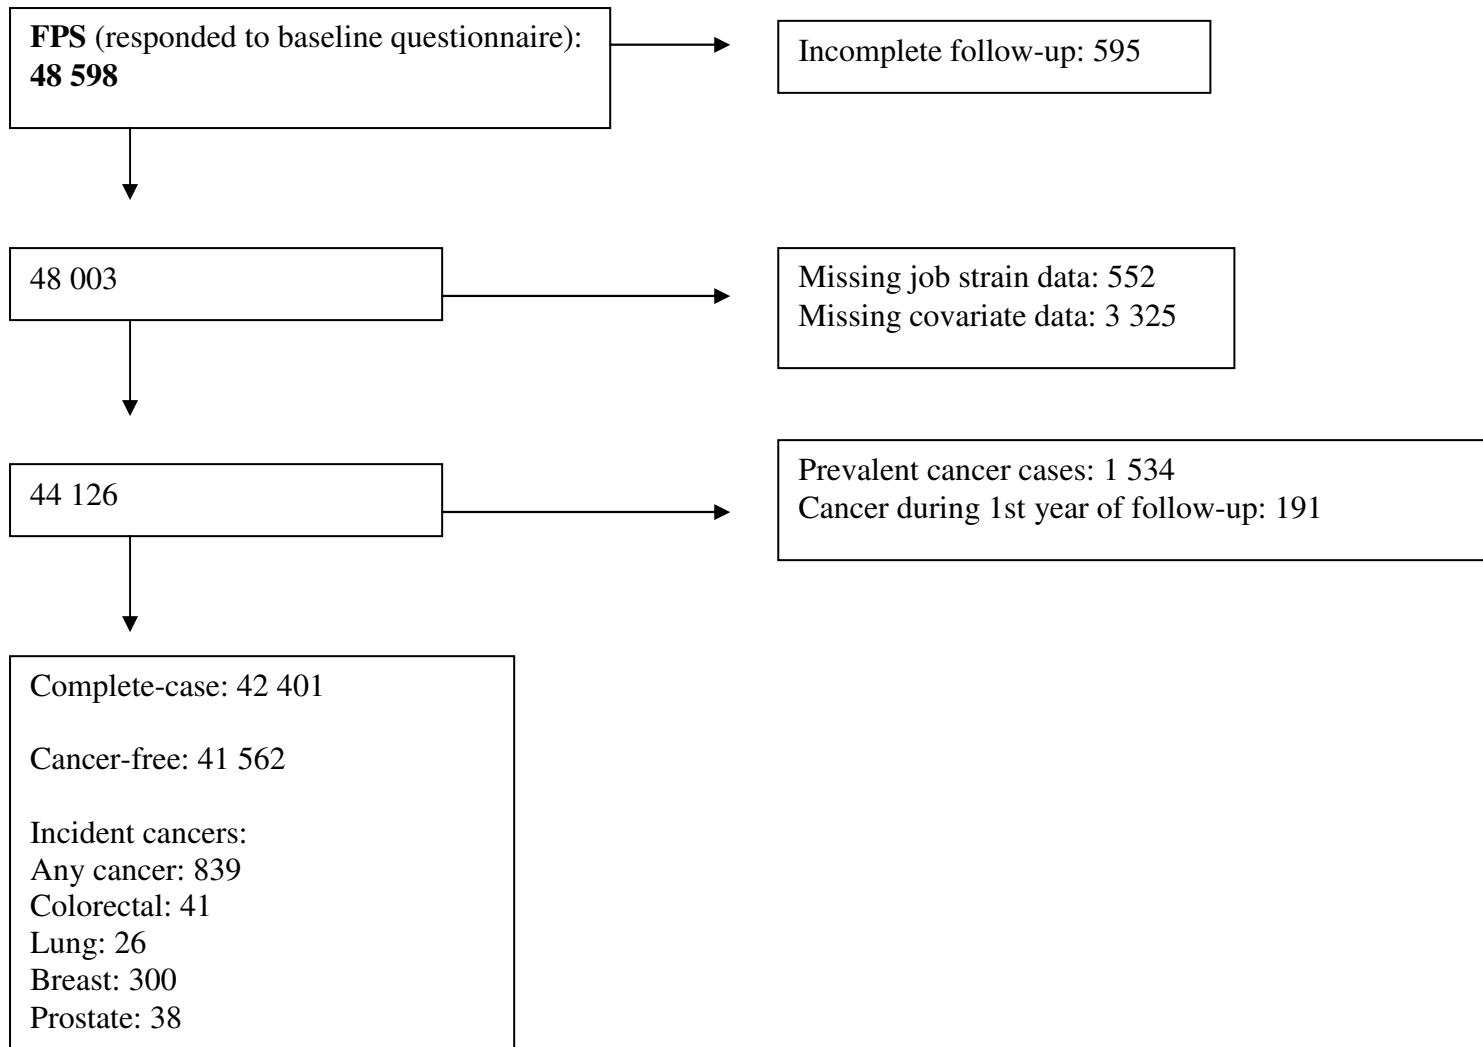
**FPS** (responded to baseline questionnaire): **48 598**

Incomplete follow-up: 595

48 003

Missing job strain data: 552
Missing covariate data: 3 325

44 126

Prevalent cancer cases: 1 534
Cancer during 1st year of follow-up: 191

Complete-case: 42 401

Cancer-free: 41 562

Incident cancers:
Any cancer: 839
Colorectal: 41
Lung: 26
Breast: 300
Prostate: 38